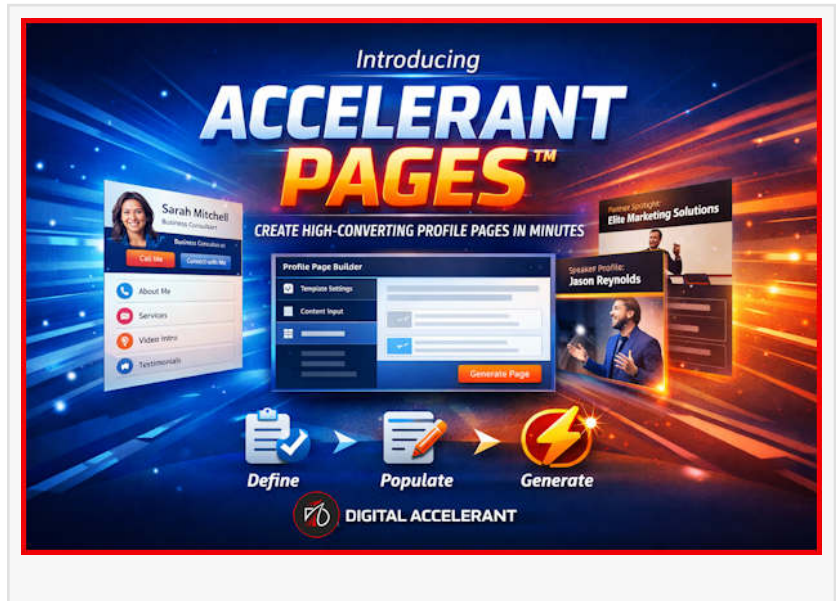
Introducing
ACCELERANT PAGES™
CREATE HIGH-CONVERTING PROFILE PAGES IN MINUTES

Sarah Mitchell
Business Consultant
Business Consultant
Call Me
Connect with Me
About Me
Services
Video Intro
Testimonials

Profile Page Builder
Template Settings
Content Input
Generate Page

Partner Spotlight:
Elite Marketing Solutions

Speaker Profile:
Jason Reynolds

Define
Populate
Generate

DIGITAL ACCELERANT